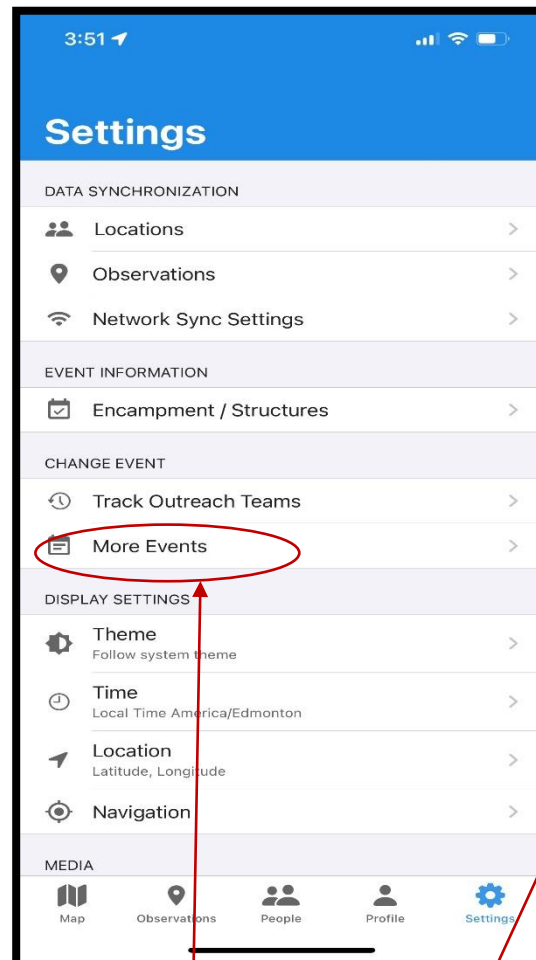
3:51

Settings

DATA SYNCHRONIZATION

Locations

Observations

Network Sync Settings

EVENT INFORMATION

Encampment / Structures

CHANGE EVENT

Track Outreach Teams

More Events

DISPLAY SETTINGS

Theme
Follow system theme

Time
Local Time America/Edmonton

Location
Latitude, Longitude

Navigation

MEDIA

Map Observations People Profile Settings